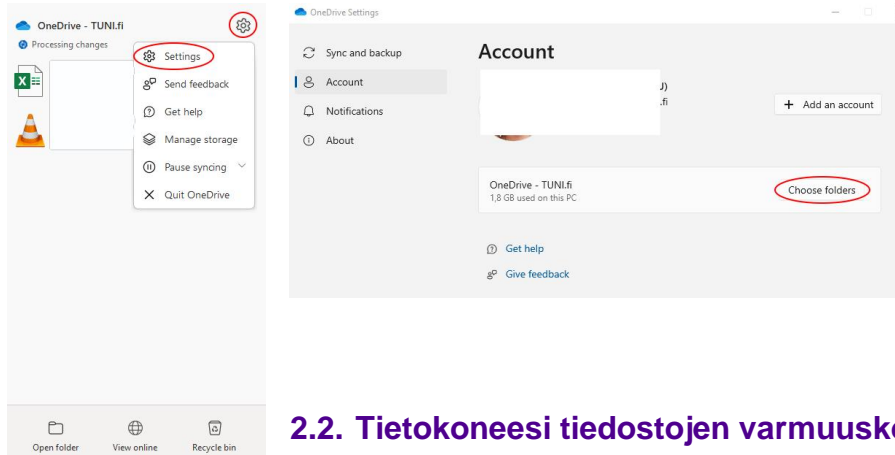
OneDrive - TUNI.fi
Processing changes

Settings
Send feedback
Get help
Manage storage
Pause syncing
Quit OneDrive

Open folder
View online
Recycle bin

OneDrive Settings

Sync and backup
Account
Notifications
About

Account

J)
.fi

+ Add an account

OneDrive - TUNI.fi
1,8 GB used on this PC

Choose folders

Get help
Give feedback

2.2. Tietokoneesi tiedostojen varmuusk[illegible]